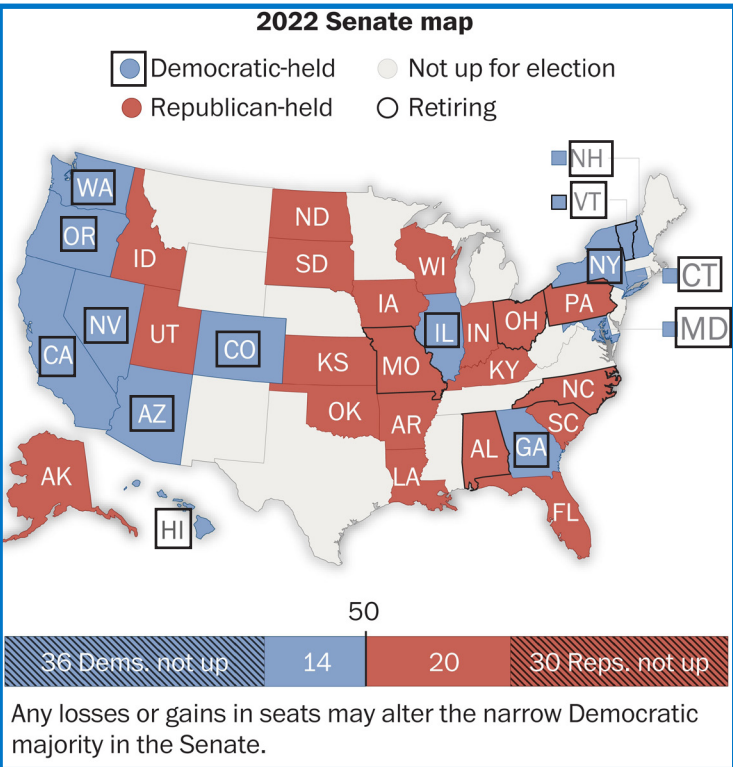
2022 Senate map

Democratic-held
Not up for election
Republican-held
Retiring

NH
VT
WA
ND
OR
ID
SD
WI
NY
CT
IA
PA
NV
IL
IN
OH
MD
UT
CO
CA
KS
MO
KY
NC
OK
AZ
AR
SC
AL
GA
AK
LA
FL
HI

50

| 36 Dems. not up | 14 | 20 | 30 Reps. not up |
|---|---|---|---|

Any losses or gains in seats may alter the narrow Democratic majority in the Senate.